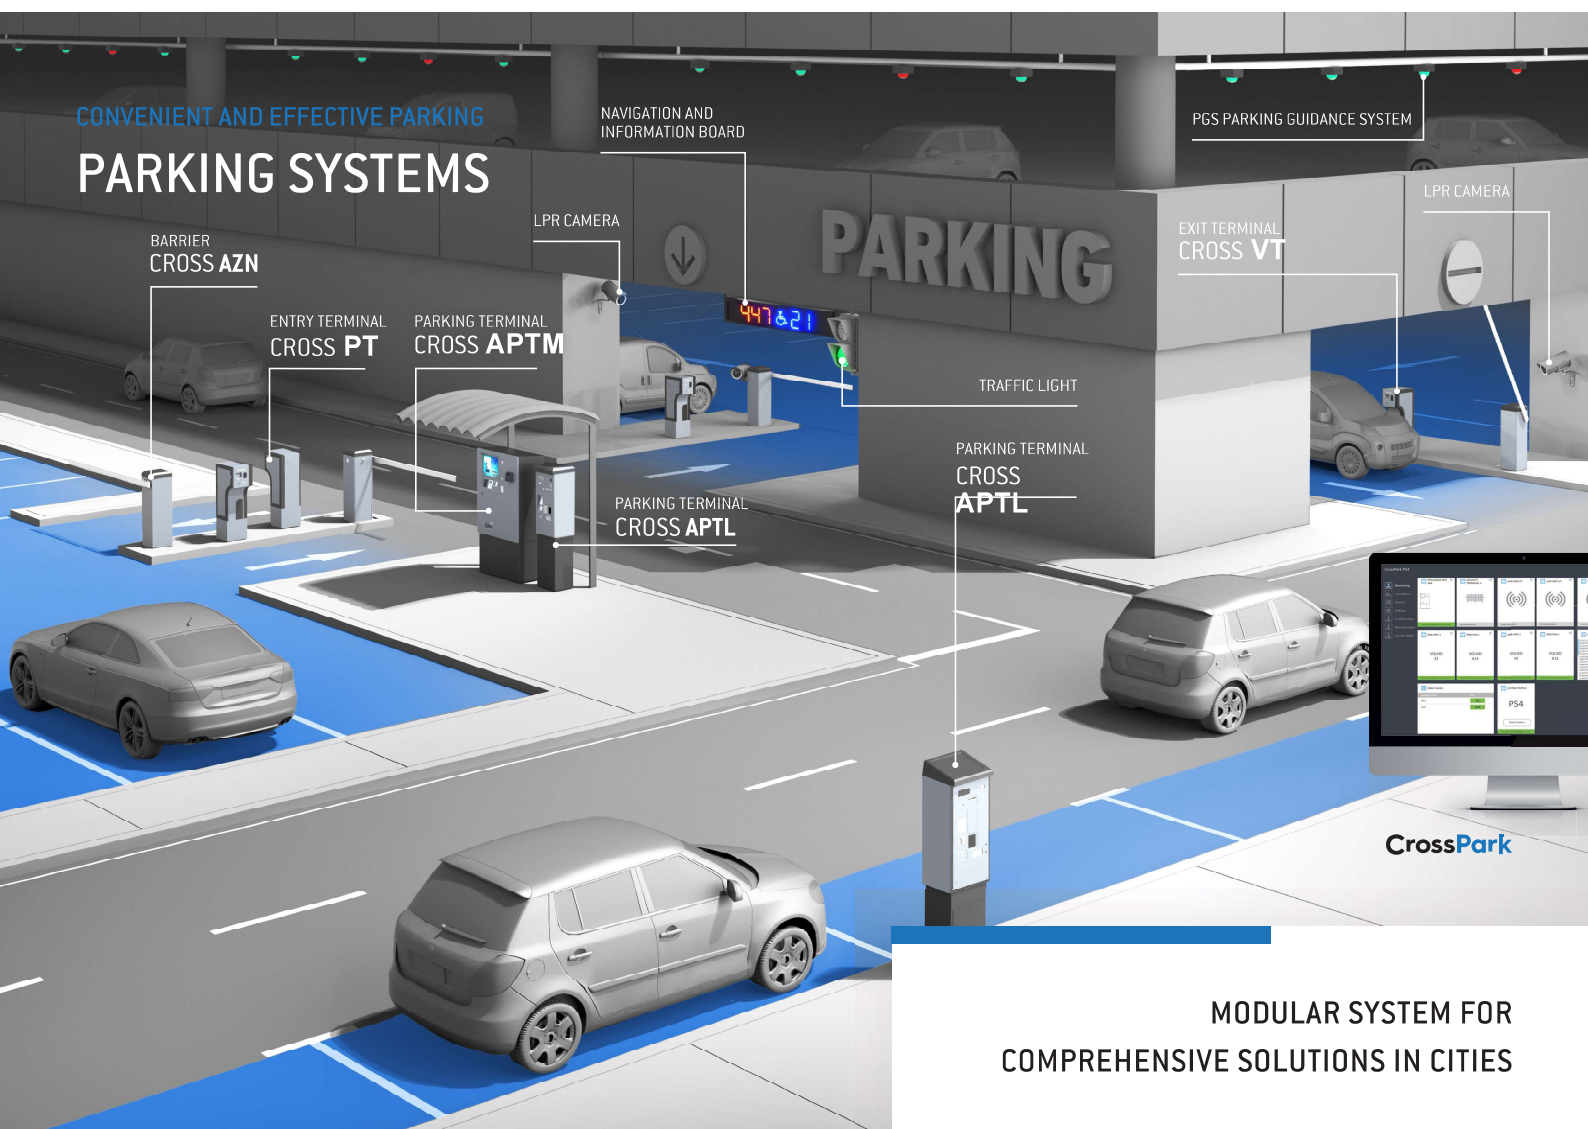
CONVENIENT AND EFFECTIVE PARKING

PARKING SYSTEMS

NAVIGATION AND INFORMATION BOARD

PGS PARKING GUIDANCE SYSTEM

LPR CAMERA

BARRIER
CROSS AZN

PARKING

LPR CAMERA

EXIT TERMINAL
CROSS VT

ENTRY TERMINAL
CROSS PT

PARKING TERMINAL
CROSS APTM

447 21

TRAFFIC LIGHT

PARKING TERMINAL
CROSS APTL

PARKING TERMINAL
CROSS APTL

PS4

CrossPark

MODULAR SYSTEM FOR
COMPREHENSIVE SOLUTIONS IN CITIES